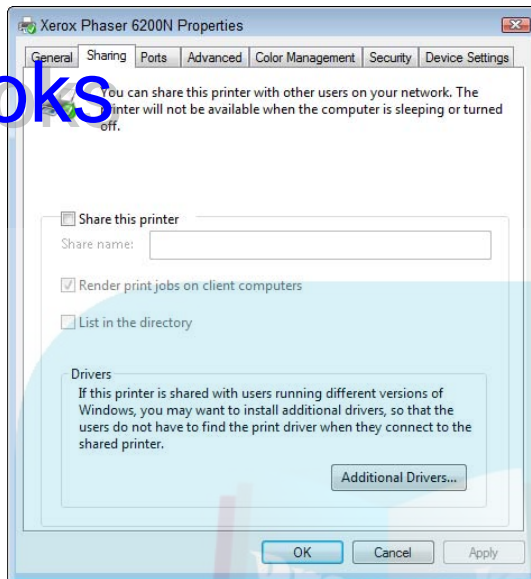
Xerox Phaser 6200N Properties

General | Sharing | Ports | Advanced | Color Management | Security | Device Settings

oks

You can share this printer with other users on your network. The printer will not be available when the computer is sleeping or turned off.

Share this printer

Share name:

Render print jobs on client computers

List in the directory

Drivers

If this printer is shared with users running different versions of Windows, you may want to install additional drivers, so that the users do not have to find the print driver when they connect to the shared printer.

Additional Drivers...

OK | Cancel | Apply